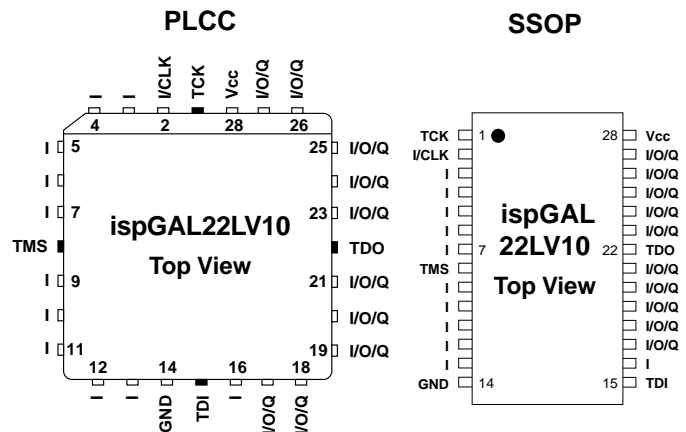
PLCC

SSOP

I I I/CLK TCK Vcc I/O/Q I/O/Q

4 2 28 26

I 5
I
I 7
TMS
I 9
I
I 11

25 I/O/Q
I/O/Q
23 I/O/Q
TDO
21 I/O/Q
I/O/Q
19 I/O/Q

ispGAL22LV10

Top View

12 14 16 18

I I GND TDI I I/O/Q I/O/Q

TCK 1
I/CLK
I
I
I
I
I 7
TMS
I
I
I
I
I
GND 14

28 Vcc
I/O/Q
I/O/Q
I/O/Q
I/O/Q
I/O/Q
22 TDO
I/O/Q
I/O/Q
I/O/Q
I/O/Q
I/O/Q
I
15 TDI

ispGAL 22LV10

Top View